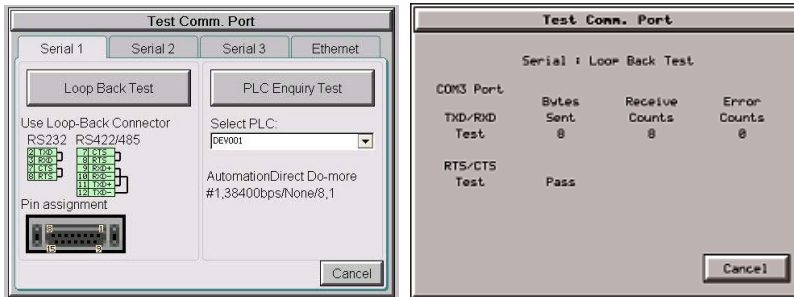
Test Comm. Port

Serial 1 Serial 2 Serial 3 Ethernet

Loop Back Test

Use Loop-Back Connector

RS232 RS422/485

2 TXD 3 RXD 7 RTS 8 CTS

7 CTS 8 RTS 9 RXD+ 10 RXD- 11 TXD+ 12 TXD-

Pin assignment

8 1 15 9

PLC Enquiry Test

Select PLC:

DEV001

AutomationDirect Do-more #1,38400bps/None/8,1

Cancel

Test Comm. Port

Serial : Loop Back Test

COM3 Port

| | Bytes Sent | Receive Counts | Error Counts |
|---|---|---|---|
| TXD/RXD Test | 8 | 8 | 0 |
| RTS/CTS Test | Pass | | |

Cancel